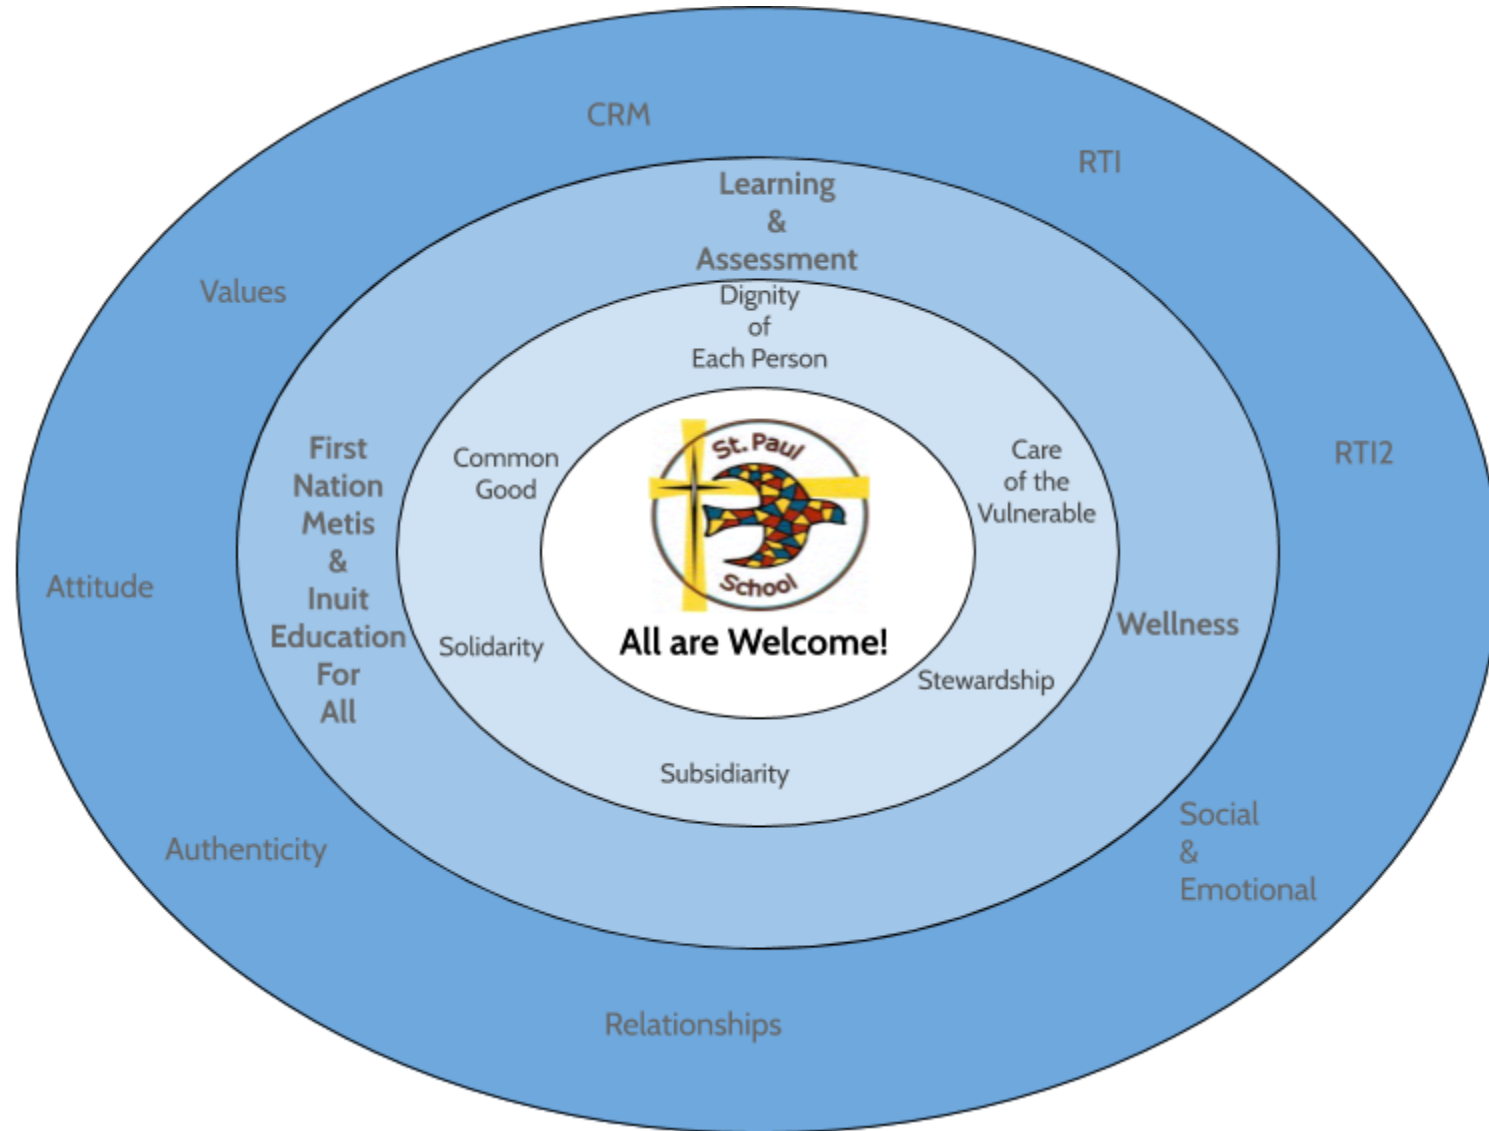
CRM

RTI

Values

RTI2

Attitude

Authenticity

Social
&
Emotional

Relationships

Learning
&
Assessment

First
Nation
Metis
&
Inuit
Education
For
All

Wellness

Dignity
of
Each Person

Common
Good

Care
of the
Vulnerable

Solidarity

Stewardship

Subsidiarity

St. Paul
School

All are Welcome!